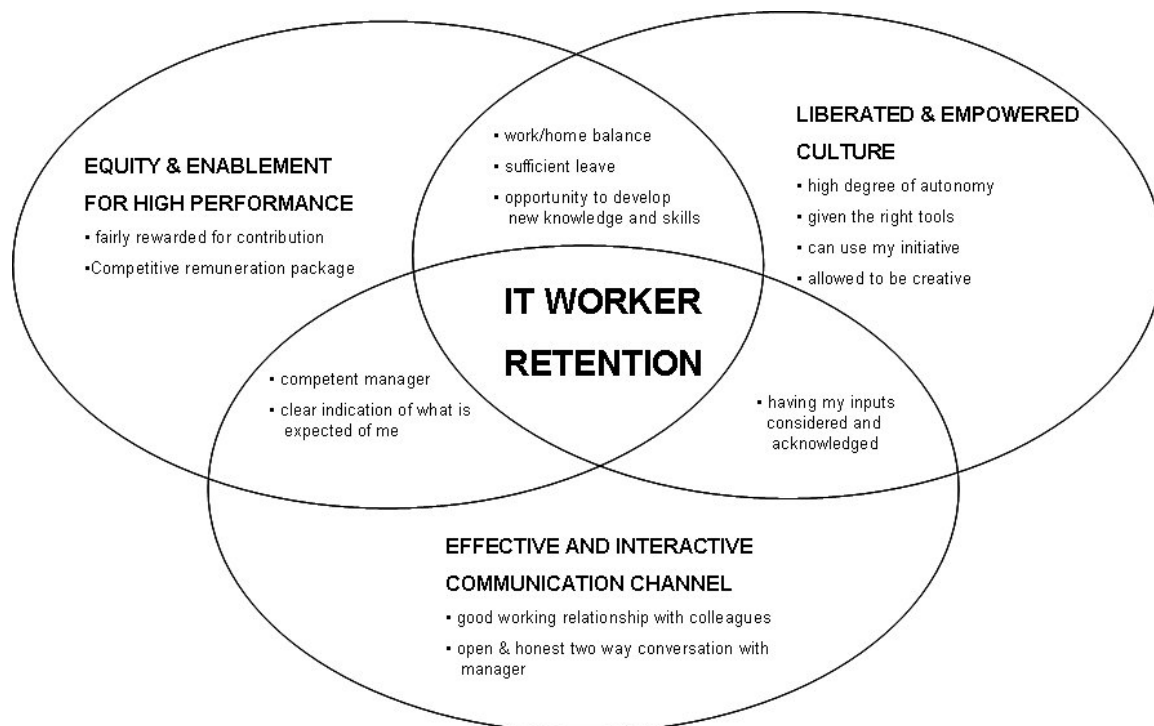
EQUITY & ENABLEMENT FOR HIGH PERFORMANCE

▪ fairly rewarded for contribution

▪Competitive remuneration package

▪ work/home balance

▪ sufficient leave

▪ opportunity to develop new knowledge and skills

LIBERATED & EMPOWERED CULTURE

▪ high degree of autonomy

▪ given the right tools

▪ can use my initiative

▪ allowed to be creative

IT WORKER RETENTION

▪ competent manager

▪ clear indication of what is expected of me

▪ having my inputs considered and acknowledged

EFFECTIVE AND INTERACTIVE COMMUNICATION CHANNEL

▪ good working relationship with colleagues

▪ open & honest two way conversation with manager